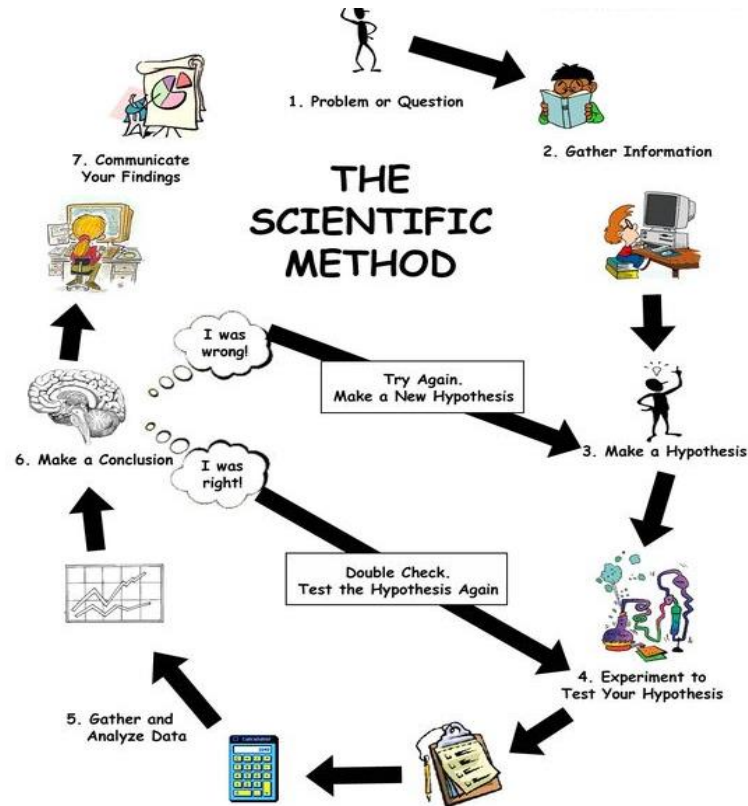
1. Problem or Question

2. Gather Information

THE SCIENTIFIC METHOD

7. Communicate Your Findings

I was wrong!

Try Again. Make a New Hypothesis

3. Make a Hypothesis

6. Make a Conclusion

I was right!

Double Check. Test the Hypothesis Again

4. Experiment to Test Your Hypothesis

5. Gather and Analyze Data